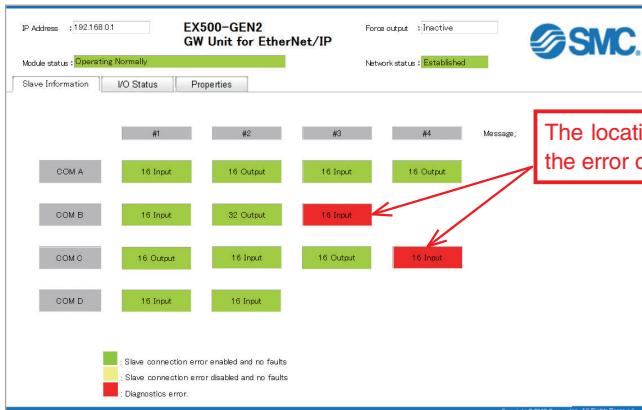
IP Address : 192.168.0.1

EX500-GEN2
GW Unit for EtherNet/IP

Force output : Inactive

SMC

Module status : Operating Normally

Network status : Established

Slave Information | I/O Status | Properties

| | #1 | #2 | #3 | #4 |
|---|---|---|---|---|
| COM A | 16 Input | 16 Output | 16 Input | 16 Output |
| COM B | 16 Input | 32 Output | 16 Input | |
| COM C | 16 Output | 16 Input | 16 Output | 16 Input |
| COM D | 16 Input | 16 Input | | |

Message;

The locati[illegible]
the error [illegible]

: Slave connection error enabled and no faults
: Slave connection error disabled and no faults
: Diagnostics error.

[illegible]